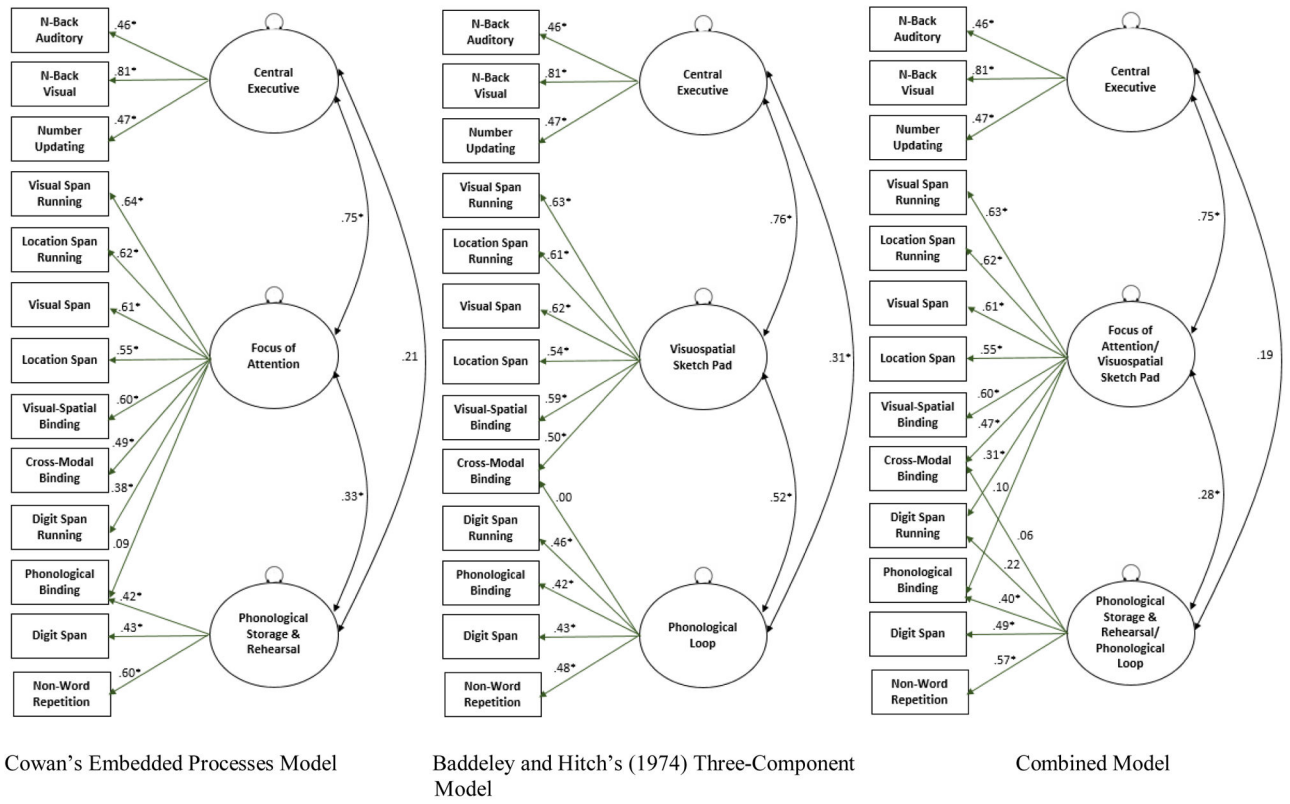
N-Back Auditory
.46*
N-Back Visual
.81*
Number Updating
.47*
Central Executive
Visual Span Running
.64*
Location Span Running
.62*
Visual Span
.61*
Location Span
.55*
Visual-Spatial Binding
.60*
Cross-Modal Binding
.49*
Digit Span Running
.38*
Phonological Binding
.09
Digit Span
.42*
Non-Word Repetition
.43*
.60*
Focus of Attention
Phonological Storage & Rehearsal
.75*
.21
.33*

Cowan's Embedded Processes Model

N-Back Auditory
.46*
N-Back Visual
.81*
Number Updating
.47*
Central Executive
Visual Span Running
.63*
Location Span Running
.61*
Visual Span
.62*
Location Span
.54*
Visual-Spatial Binding
.59*
Cross-Modal Binding
.50*
.00
Digit Span Running
.46*
Phonological Binding
.42*
Digit Span
.43*
Non-Word Repetition
.48*
Visuospatial Sketch Pad
Phonological Loop
.76*
.31*
.52*

Baddeley and Hitch's (1974) Three-Component Model

N-Back Auditory
.46*
N-Back Visual
.81*
Number Updating
.47*
Central Executive
Visual Span Running
.63*
Location Span Running
.62*
Visual Span
.61*
Location Span
.55*
Visual-Spatial Binding
.60*
.47*
Cross-Modal Binding
.31*
.10
Digit Span Running
.06
Phonological Binding
.22
.40*
Digit Span
.49*
Non-Word Repetition
.57*
Focus of Attention/ Visuospatial Sketch Pad
Phonological Storage & Rehearsal/ Phonological Loop
.75*
.19
.28*

Combined Model